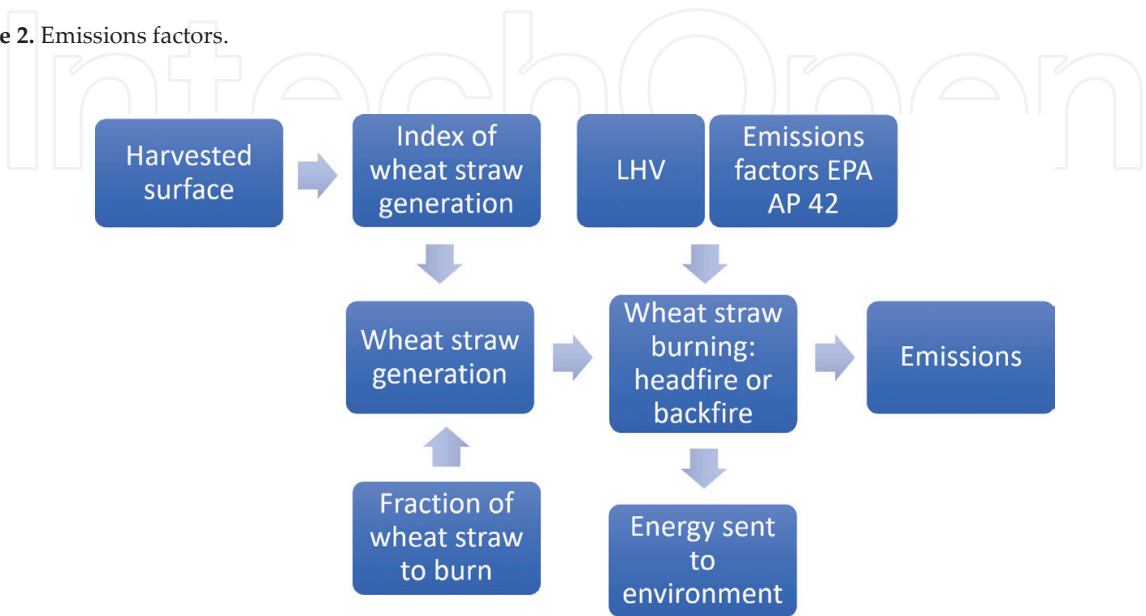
e 2. Emissions factors.

IntechOpen

Harvested surface

Index of wheat straw generation

LHV

Emissions factors EPA AP 42

Wheat straw generation

Wheat straw burning: headfire or backfire

Emissions

Fraction of wheat straw to burn

Energy sent to environment